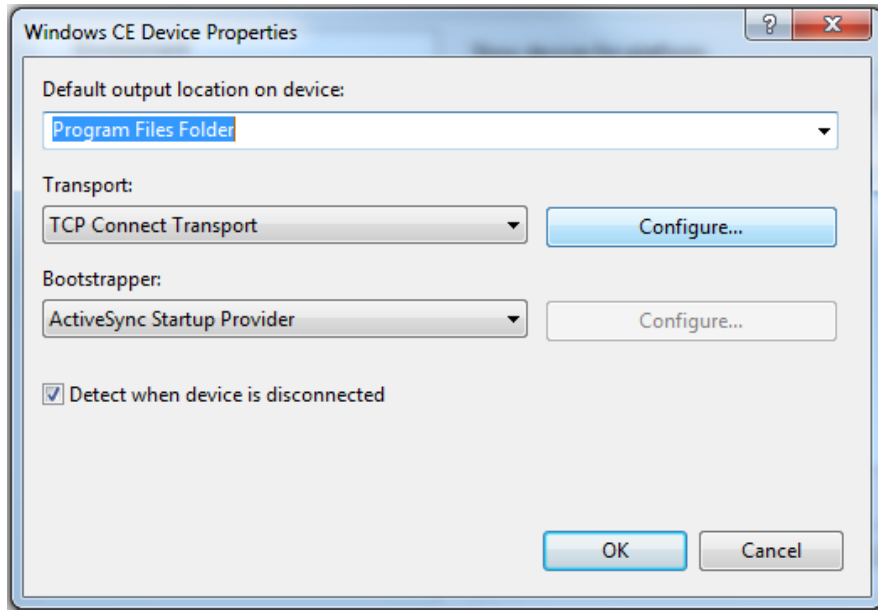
Windows CE Device Properties

?

X

Default output location on device:

Program Files Folder

Transport:

TCP Connect Transport

Configure...

Bootstrapper:

ActiveSync Startup Provider

Configure...

Detect when device is disconnected

OK

Cancel